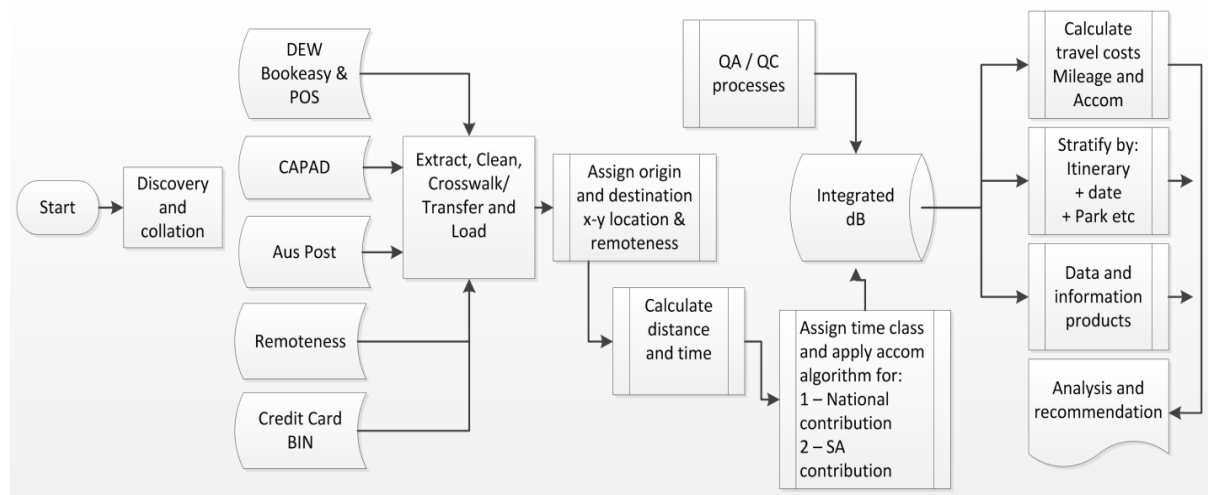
Start

Discovery and collation

DEW Bookeasy & POS

CAPAD

Aus Post

Remoteness

Credit Card BIN

Extract, Clean, Crosswalk/ Transfer and Load

Assign origin and destination x-y location & remoteness

Calculate distance and time

Assign time class and apply accom algorithm for:
1 – National contribution
2 – SA contribution

QA / QC processes

Integrated dB

Calculate travel costs Mileage and Accom

Stratify by: Itinerary + date + Park etc

Data and information products

Analysis and recommendation